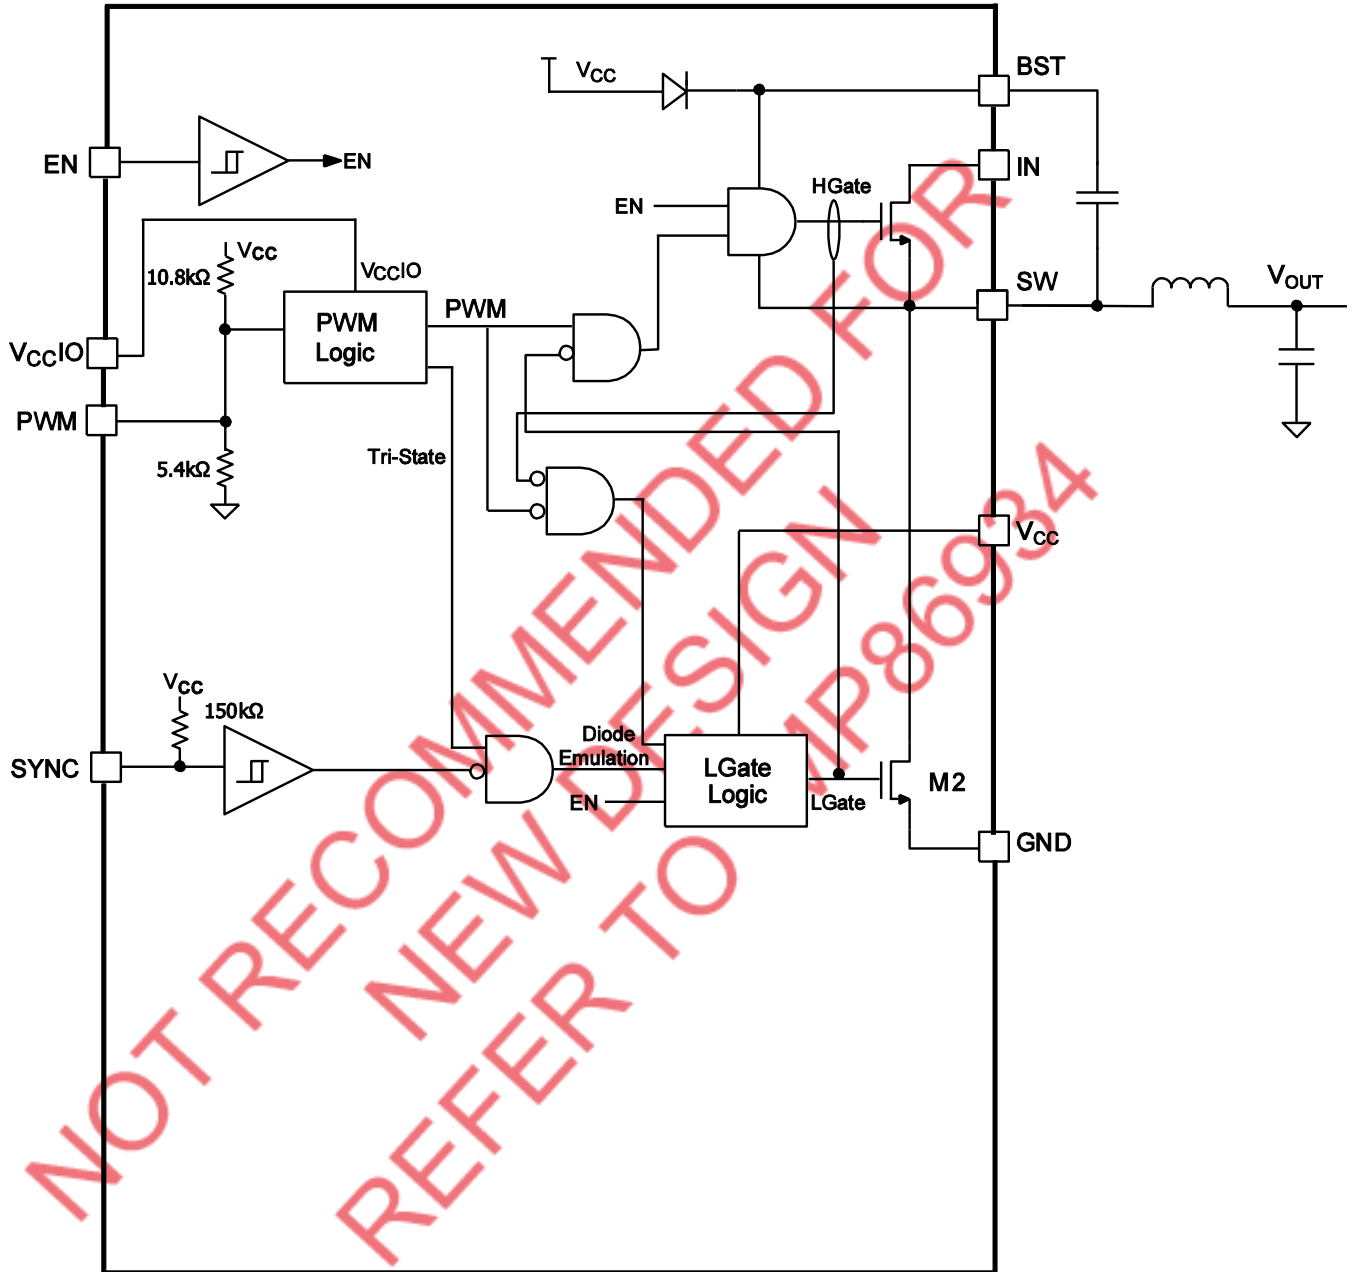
$V_{CC}$

BST

EN

EN

IN

HGate

EN

Vcc

10.8kΩ

VccIO

SW

$V_{OUT}$

PWM

PWM Logic

$V_{CC}$IO

PWM

5.4kΩ

Tri-State

$V_{CC}$

$V_{CC}$

150kΩ

Diode Emulation

SYNC

LGate Logic

M2

EN

LGate

GND

NOT RECOMMENDED FOR NEW DESIGN REFER TO MP86934